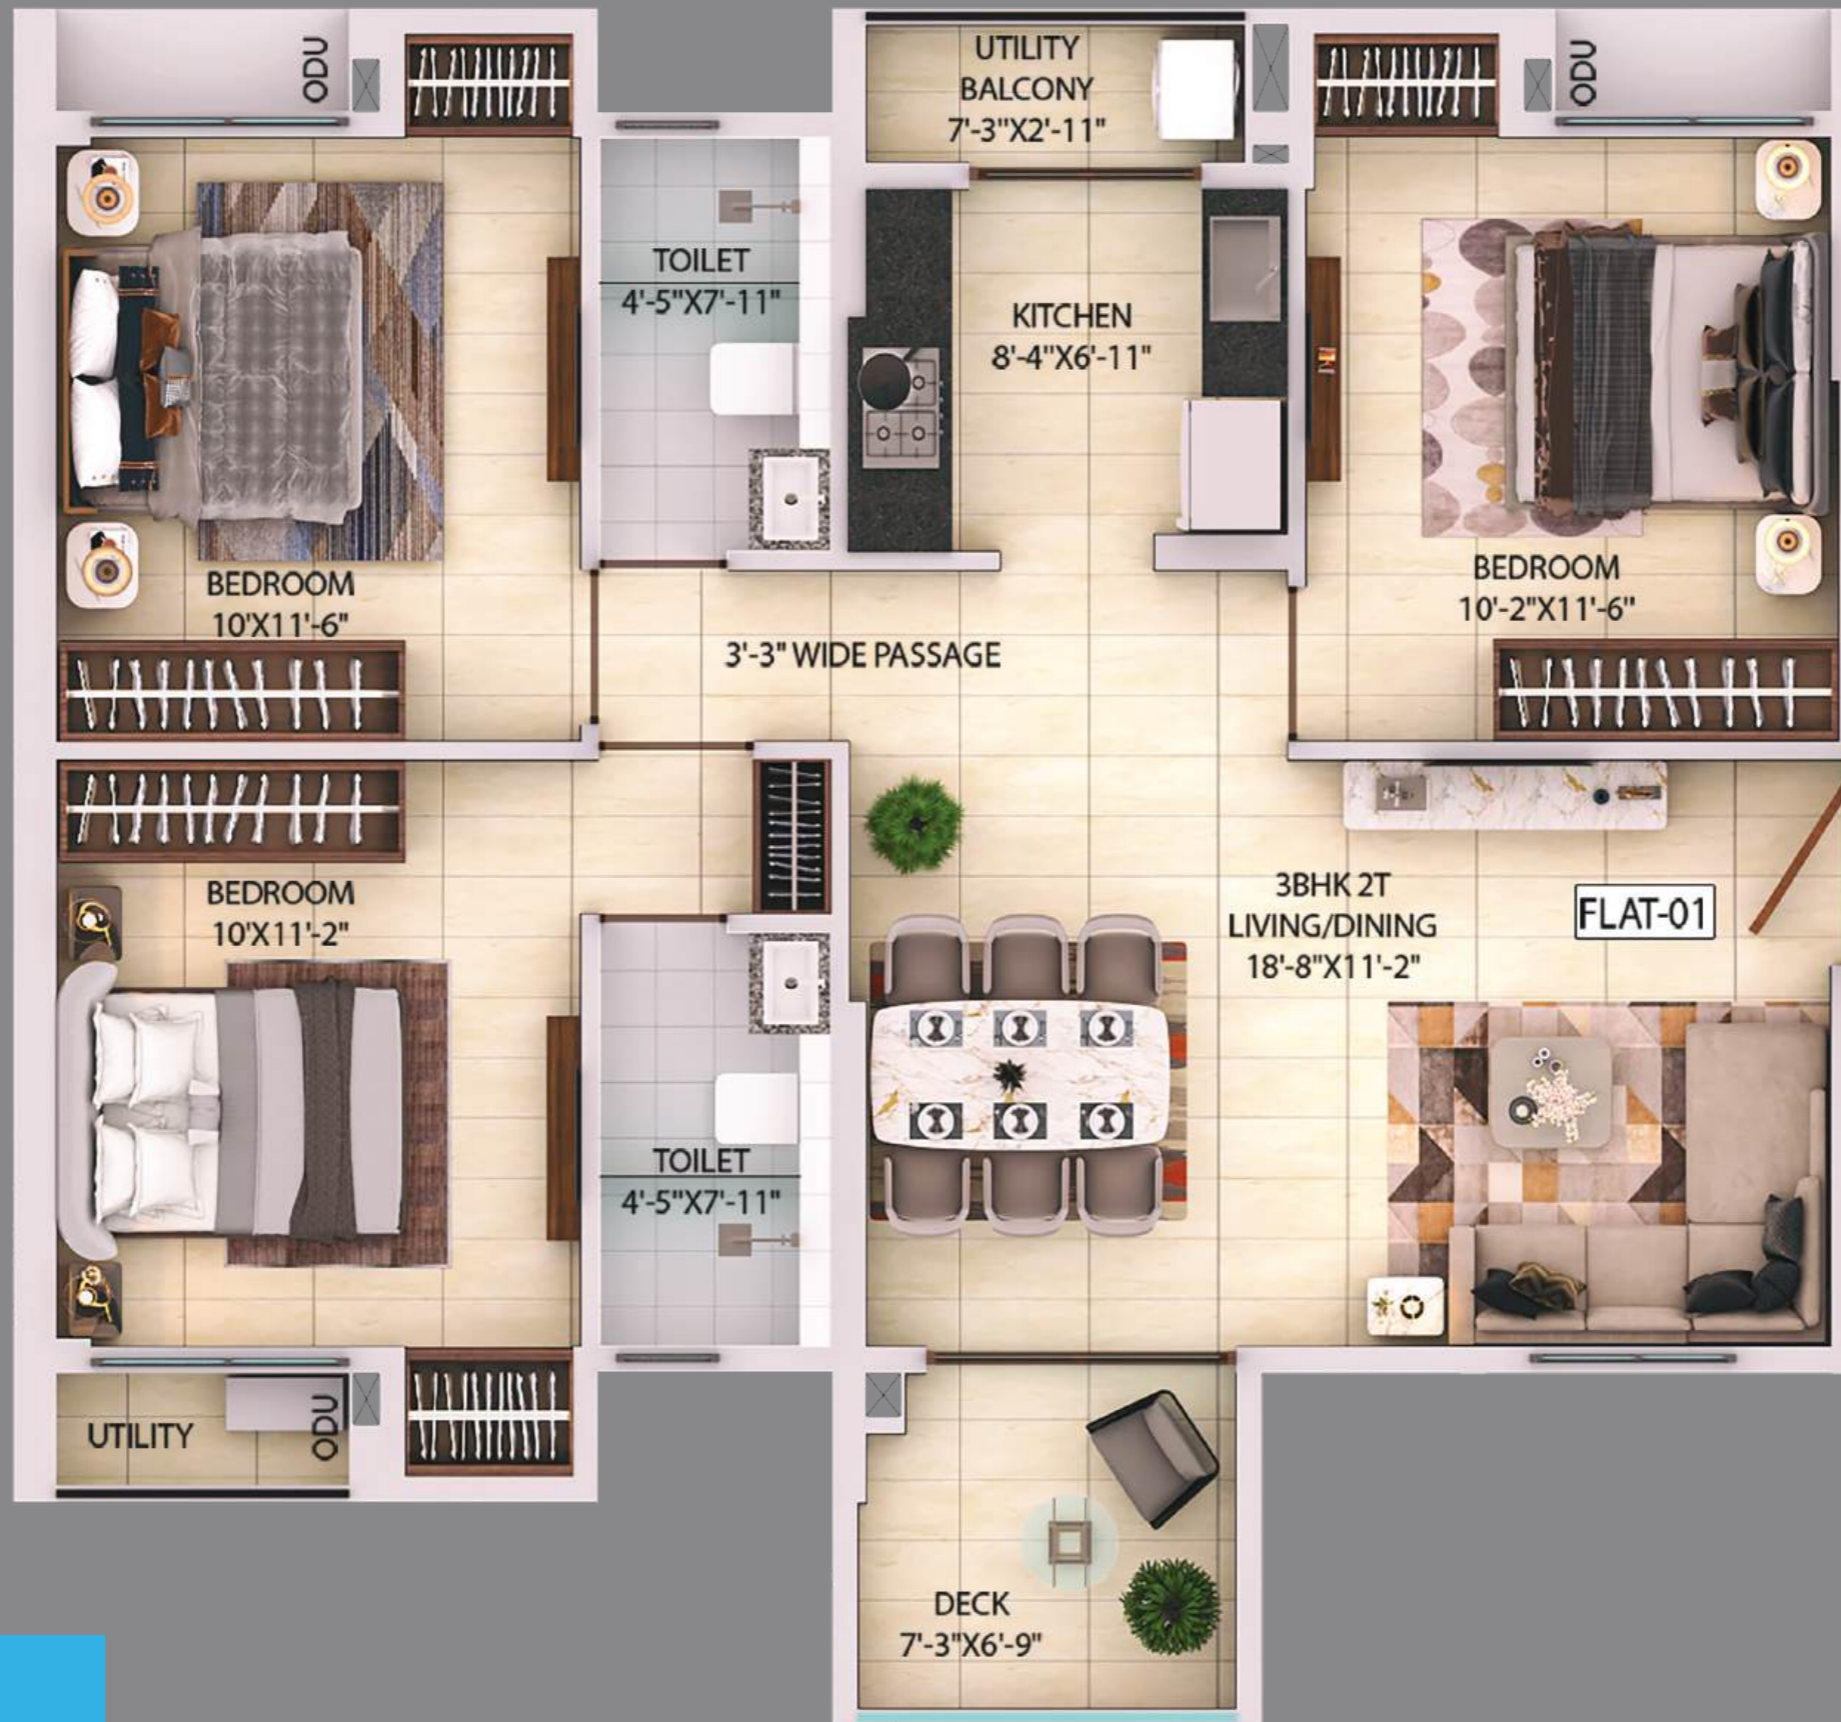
ODU

UTILITY BALCONY 7'-3"X2'-11"

ODU

TOILET 4'-5"X7'-11"

KITCHEN 8'-4"X6'-11"

BEDROOM 10'X11'-6"

BEDROOM 10'-2"X11'-6"

3'-3" WIDE PASSAGE

BEDROOM 10'X11'-2"

3BHK 2T LIVING/DINING 18'-8"X11'-2"

FLAT-01

TOILET 4'-5"X7'-11"

UTILITY

ODU

DECK 7'-3"X6'-9"